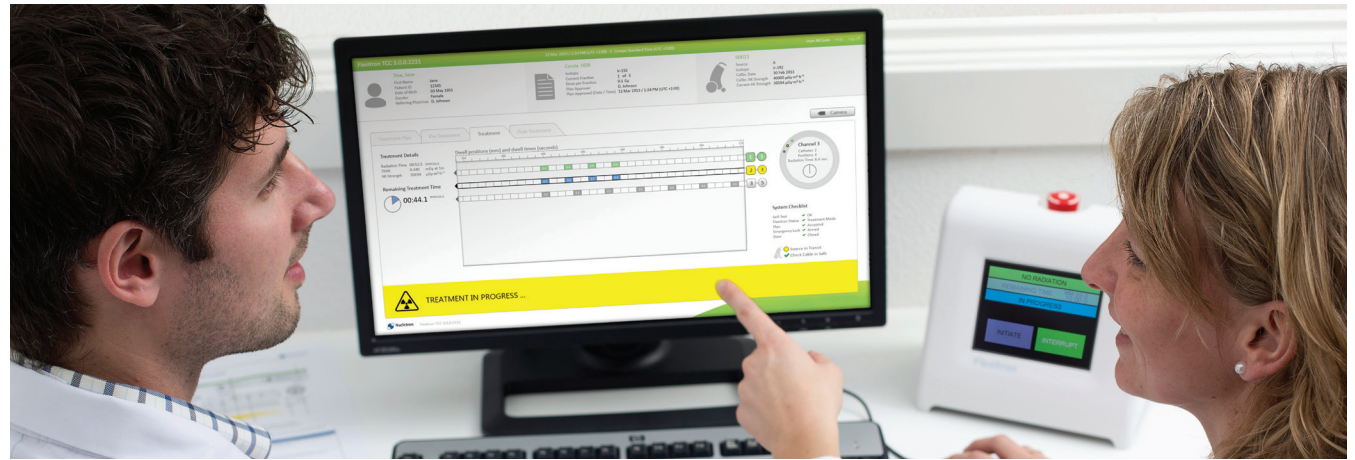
Flexitron TCC 2.0.0.2231

Doe, Jane

Treatment

Treatment Details

Dwell positions (mm) and dwell times (seconds)

Remaining Treatment Time

00:44.1

Channel 3

System Checklist

TREATMENT IN PROGRESS ...

Nucletron

NO RADIATION

IN PROGRESS

INITIATE

INTERRUPT

Flexitron